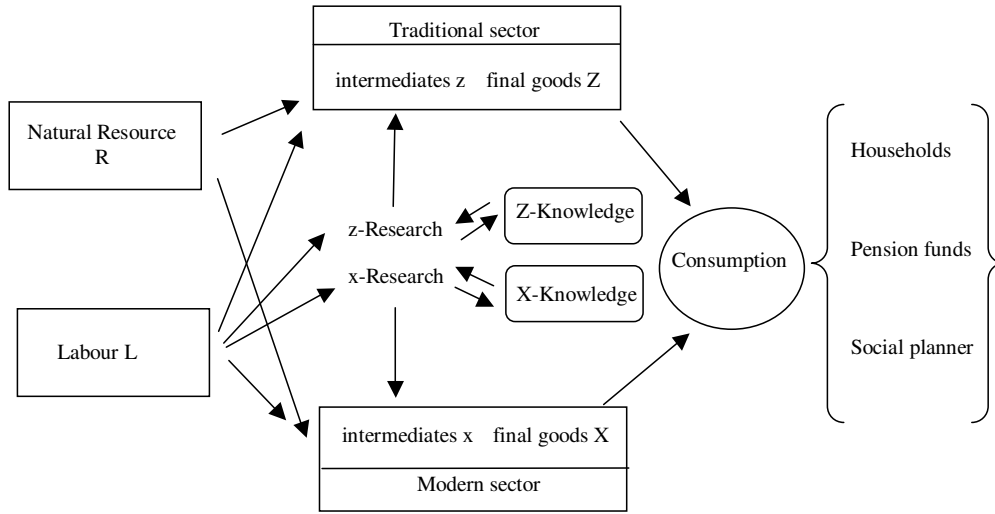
Traditional sector

intermediates z final goods Z

Natural Resource R

z-Research

Z-Knowledge

x-Research

X-Knowledge

Consumption

Households

Pension funds

Social planner

Labour L

intermediates x final goods X

Modern sector